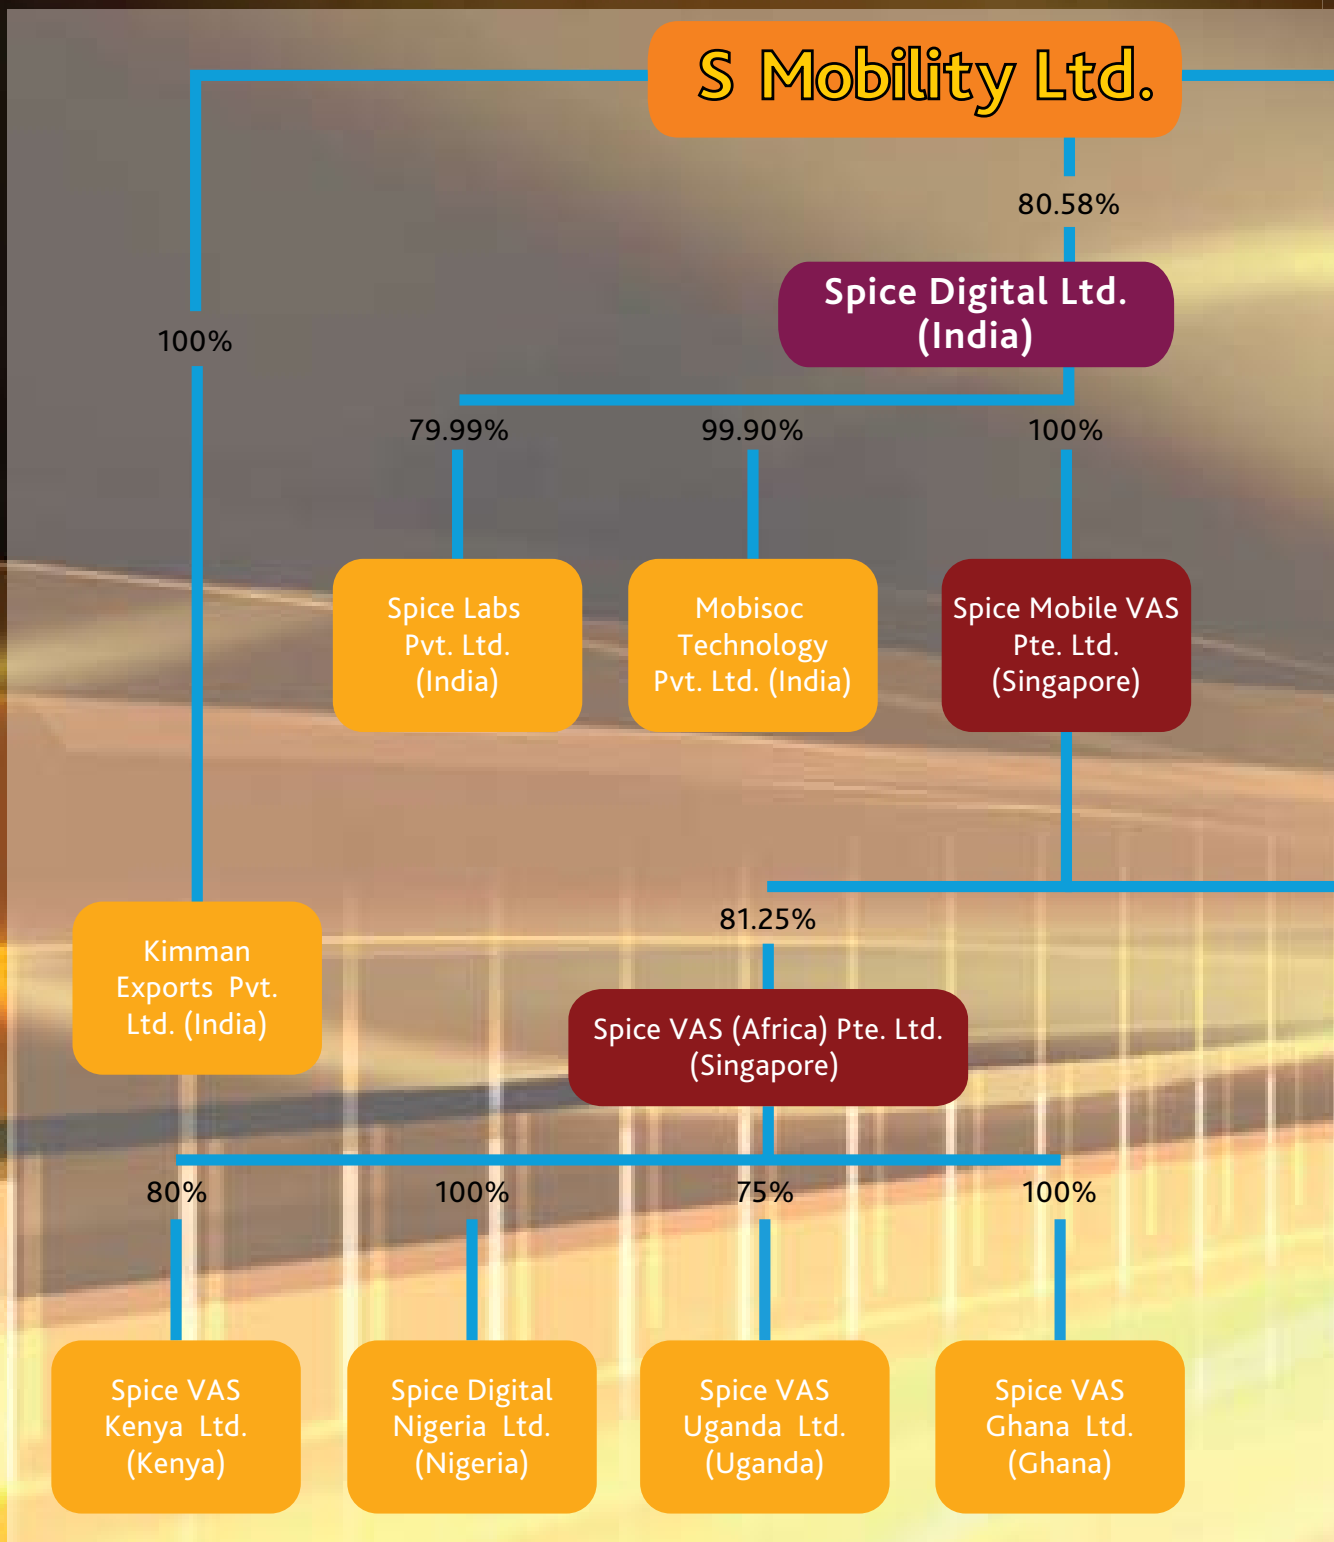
S Mobility Ltd.

80.58%

Spice Digital Ltd. (India)

100%

79.99%

99.90%

100%

Spice Labs Pvt. Ltd. (India)

Mobisoc Technology Pvt. Ltd. (India)

Spice Mobile VAS Pte. Ltd. (Singapore)

81.25%

Kimman Exports Pvt. Ltd. (India)

Spice VAS (Africa) Pte. Ltd. (Singapore)

80%

100%

75%

100%

Spice VAS Kenya Ltd. (Kenya)

Spice Digital Nigeria Ltd. (Nigeria)

Spice VAS Uganda Ltd. (Uganda)

Spice VAS Ghana Ltd. (Ghana)